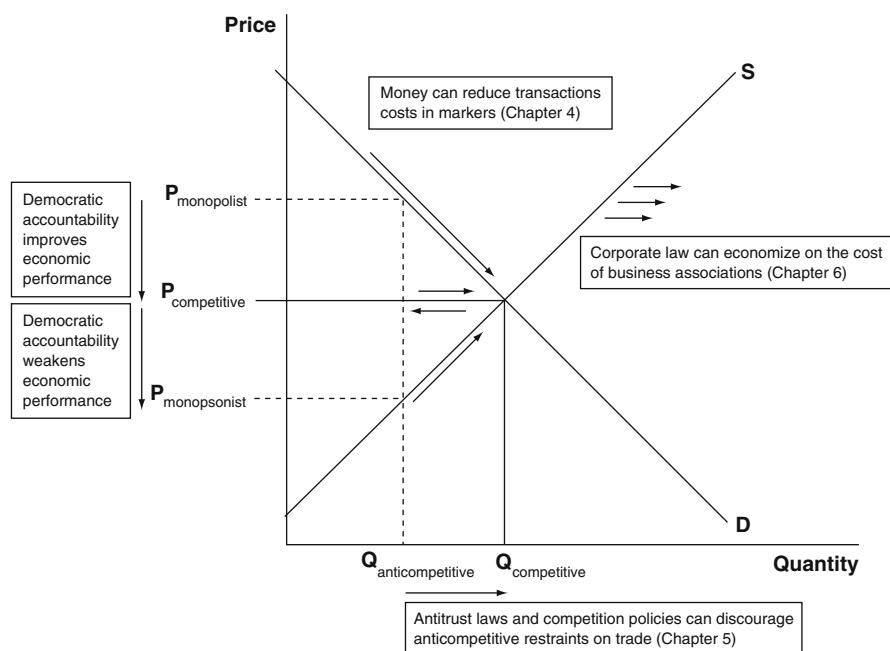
Price

Money can reduce transactions costs in markers (Chapter 4)

S

Democratic accountability improves economic performance

$P_{monopolist}$

Corporate law can economize on the cost of business associations (Chapter 6)

$P_{competitive}$

Democratic accountability weakens economic performance

$P_{monopsonist}$

D

$Q_{anticompetitive}$

$Q_{competitive}$

Quantity

Antitrust laws and competition policies can discourage anticompetitive restraints on trade (Chapter 5)